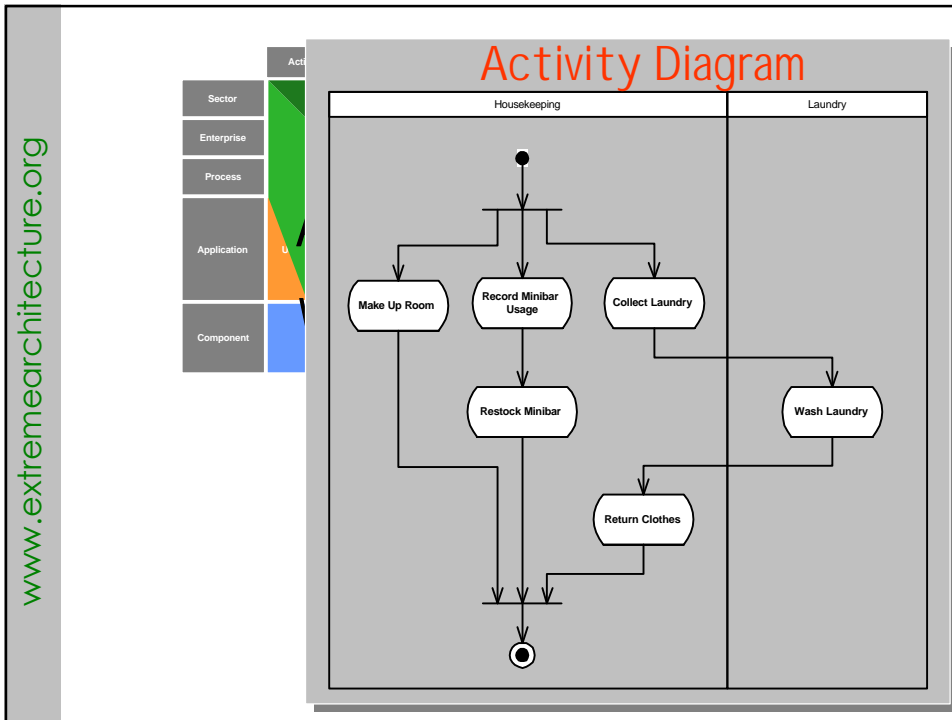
www.extremearchitecture.org

Acti

Sector

Enterprise

Process

Application

Component

Activity Diagram

| Housekeeping | Laundry |
|---|---|

Make Up Room

Record Minibar Usage

Collect Laundry

Restock Minibar

Wash Laundry

Return Clothes